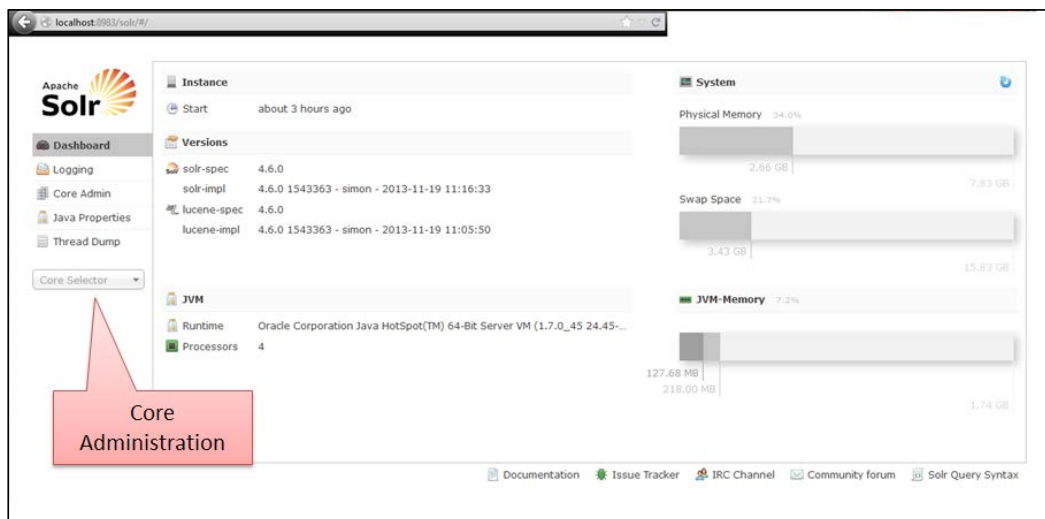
localhost:8983/solr/#/

Apache Solr

Dashboard
Logging
Core Admin
Java Properties
Thread Dump

Core Selector

Instance
Start about 3 hours ago

Versions
solr-spec 4.6.0
solr-impl 4.6.0 1543363 - simon - 2013-11-19 11:16:33
lucene-spec 4.6.0
lucene-impl 4.6.0 1543363 - simon - 2013-11-19 11:05:50

JVM
Runtime Oracle Corporation Java HotSpot(TM) 64-Bit Server VM (1.7.0_45 24.45-...
Processors 4

System
Physical Memory 34.0%
2.66 GB
7.83 GB
Swap Space 21.7%
3.43 GB
15.83 GB

JVM-Memory 7.2%
127.68 MB
218.00 MB
1.74 GB

Core Administration

Documentation Issue Tracker IRC Channel Community forum Solr Query Syntax